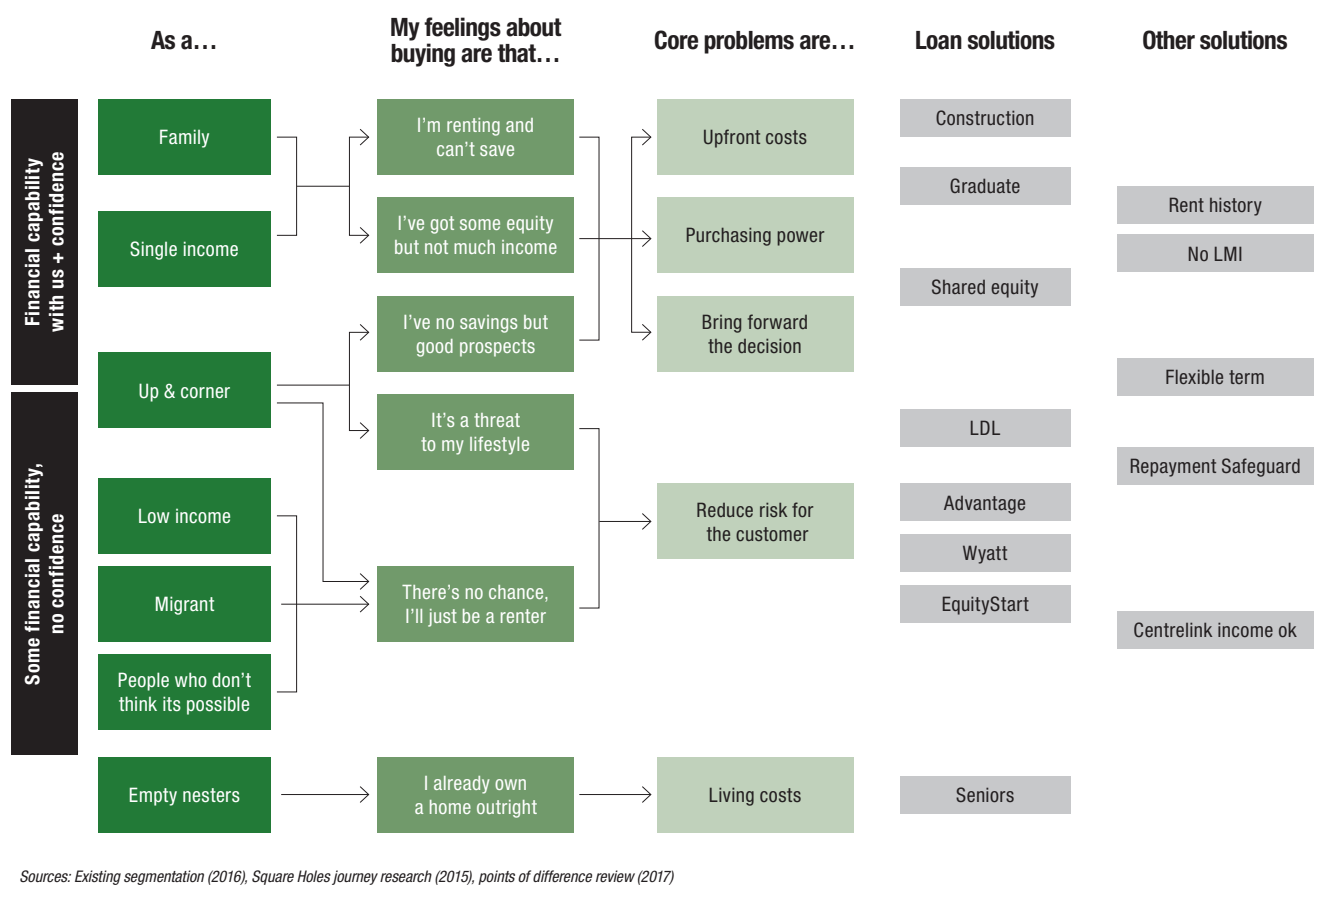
As a…

My feelings about buying are that…

Core problems are…

Loan solutions

Other solutions

Financial capability with us + confidence

Some financial capability, no confidence

Family

Single income

Up & corner

Low income

Migrant

People who don't think its possible

Empty nesters

I'm renting and can't save

I've got some equity but not much income

I've no savings but good prospects

It's a threat to my lifestyle

There's no chance, I'll just be a renter

I already own a home outright

Upfront costs

Purchasing power

Bring forward the decision

Reduce risk for the customer

Living costs

Construction

Graduate

Shared equity

LDL

Advantage

Wyatt

EquityStart

Seniors

Rent history

No LMI

Flexible term

Repayment Safeguard

Centrelink income ok

Sources: Existing segmentation (2016), Square Holes journey research (2015), points of difference review (2017)